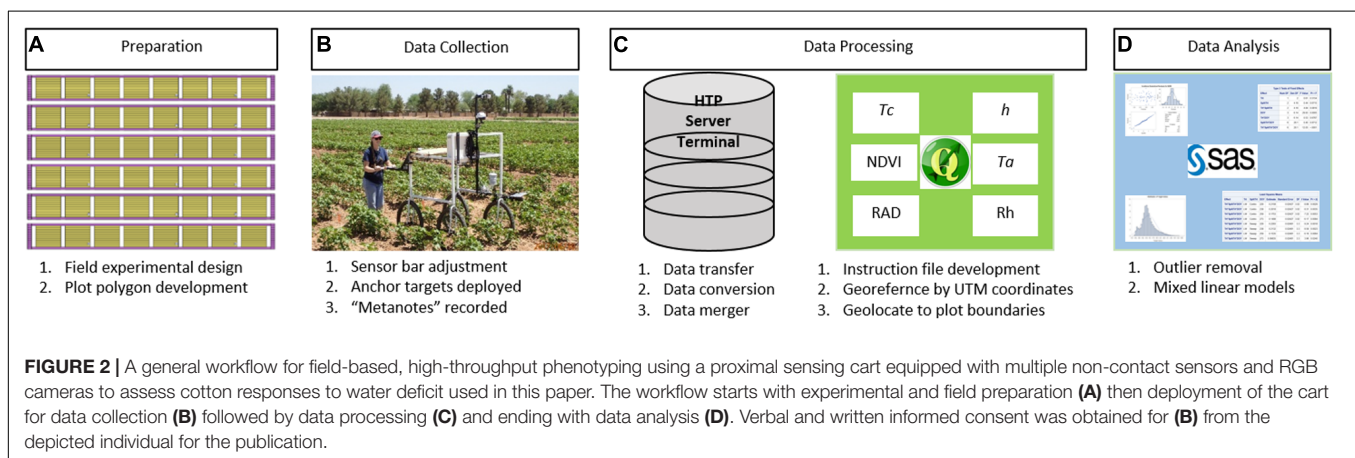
A Preparation

1. Field experimental design
2. Plot polygon development

B Data Collection

1. Sensor bar adjustment
2. Anchor targets deployed
3. “Metanotes” recorded

C Data Processing

HTP Server Terminal

1. Data transfer
2. Data conversion
3. Data merger

Tc
h
NDVI
Ta
RAD
Rh

1. Instruction file development
2. Georefernce by UTM coordinates
3. Geolocate to plot boundaries

D Data Analysis

sas

1. Outlier removal
2. Mixed linear models

FIGURE 2 | A general workflow for field-based, high-throughput phenotyping using a proximal sensing cart equipped with multiple non-contact sensors and RGB cameras to assess cotton responses to water deficit used in this paper. The workflow starts with experimental and field preparation (A) then deployment of the cart for data collection (B) followed by data processing (C) and ending with data analysis (D). Verbal and written informed consent was obtained for (B) from the depicted individual for the publication.